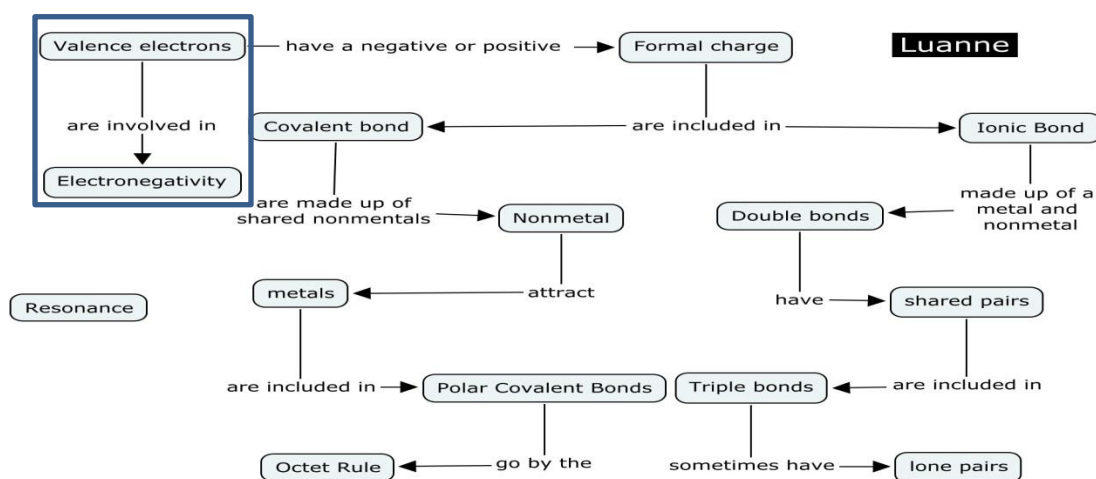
Valence electrons
have a negative or positive
Formal charge
Luanne
are involved in
Electronegativity
Covalent bond
are included in
Ionic Bond
are made up of shared nonmentals
Nonmetal
Double bonds
made up of a metal and nonmetal
Resonance
metals
attract
have
shared pairs
are included in
Polar Covalent Bonds
Triple bonds
are included in
Octet Rule
go by the
sometimes have
lone pairs